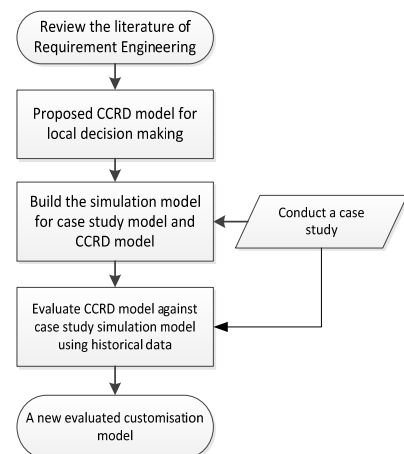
Review the literature of Requirement Engineering

Proposed CCRD model for local decision making

Build the simulation model for case study model and CCRD model

Conduct a case study

Evaluate CCRD model against case study simulation model using historical data

A new evaluated customisation model